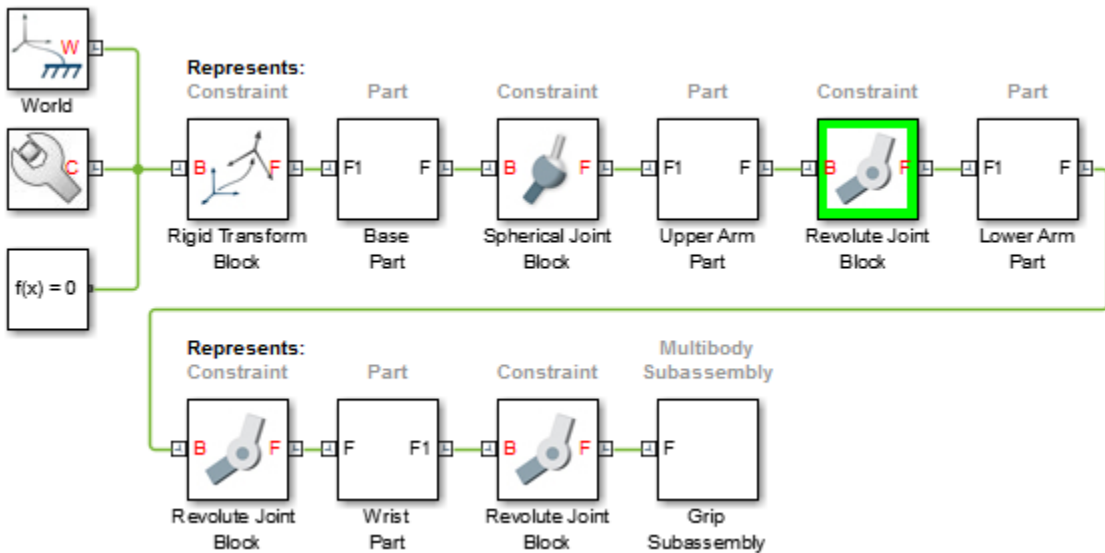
W
World

C

f(x) = 0

Represents:
Constraint

B F
Rigid Transform Block

Part
F1 F
Base Part

Constraint
B F
Spherical Joint Block

Part
F1 F
Upper Arm Part

Constraint
B F
Revolute Joint Block

Part
F1 F
Lower Arm Part

Represents:
Constraint
B F
Revolute Joint Block

Part
F F1
Wrist Part

Constraint
B F
Revolute Joint Block

Multibody Subassembly
F
Grip Subassembly